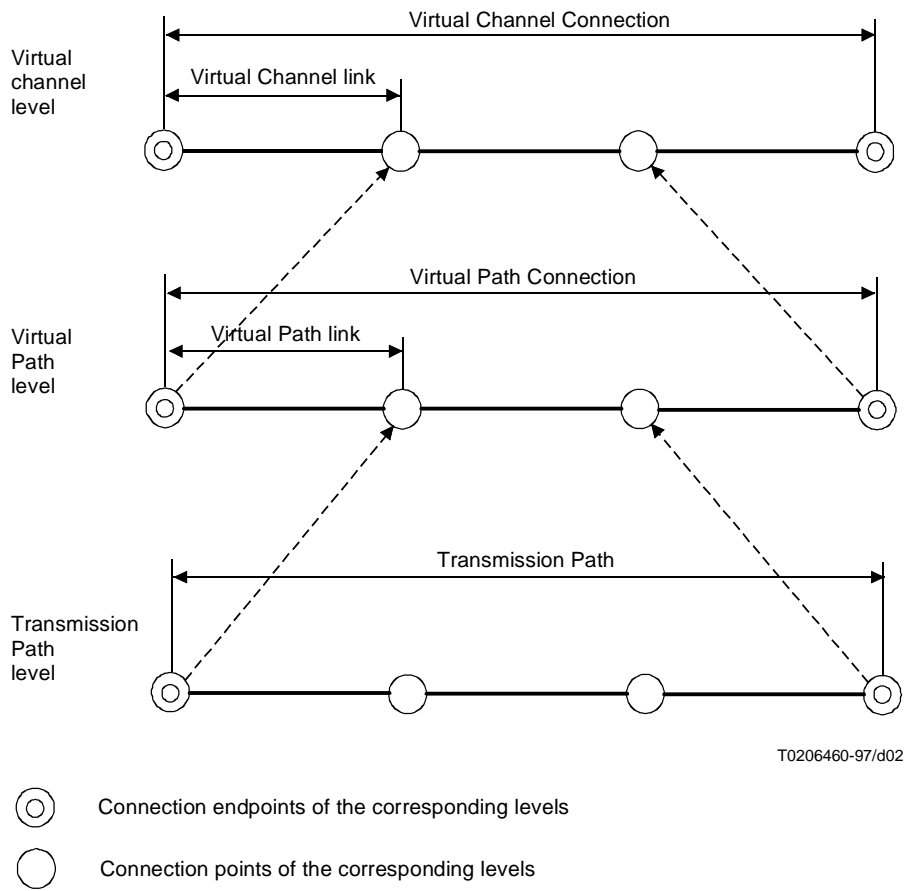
Virtual channel level

Virtual Channel Connection

Virtual Channel link

Virtual Path level

Virtual Path Connection

Virtual Path link

Transmission Path level

Transmission Path

T0206460-97/d02

Connection endpoints of the corresponding levels

Connection points of the corresponding levels